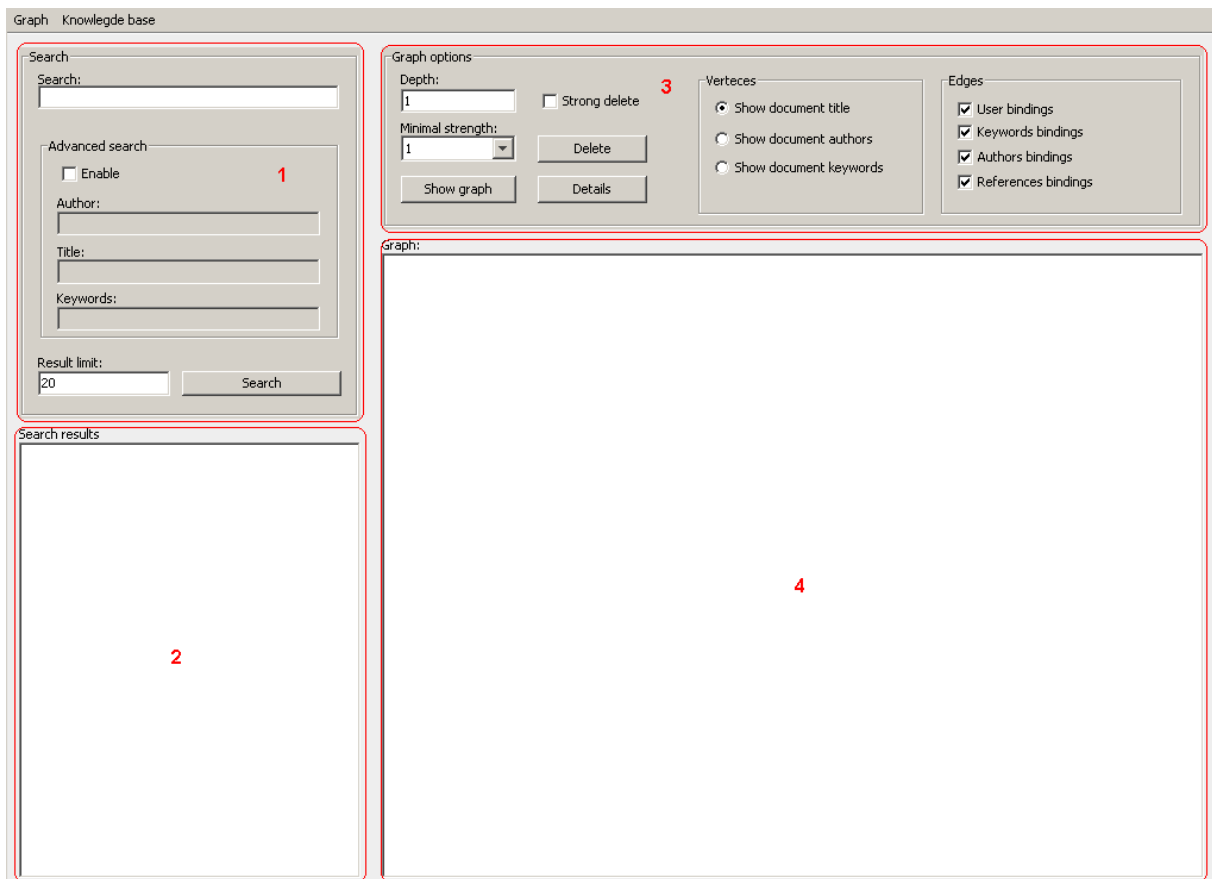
Graph Knowlegde base

Search
Search:

Advanced search
Enable
1
Author:
Title:
Keywords:

Result limit:
20
Search

Search results

2

Graph options
Depth:
1
Strong delete
3
Minimal strength:
1
Delete
Show graph
Details

Verteces
Show document title
Show document authors
Show document keywords

Edges
User bindings
Keywords bindings
Authors bindings
References bindings

Graph:

4